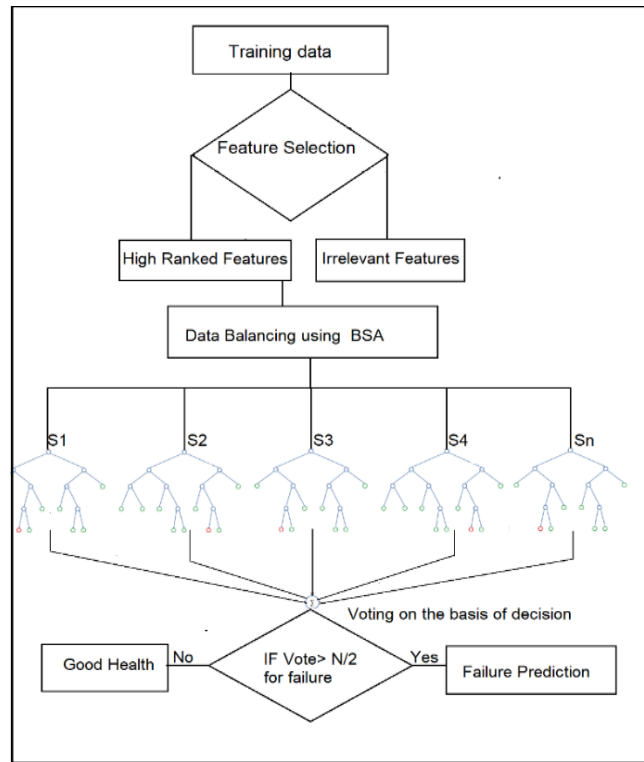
Training data

Feature Selection

High Ranked Features

Irrelevant Features

Data Balancing using BSA

S1

S2

S3

S4

Sn

Voting on the basis of decision

Good Health

No

IF Vote> N/2 for failure

Yes

Failure Prediction